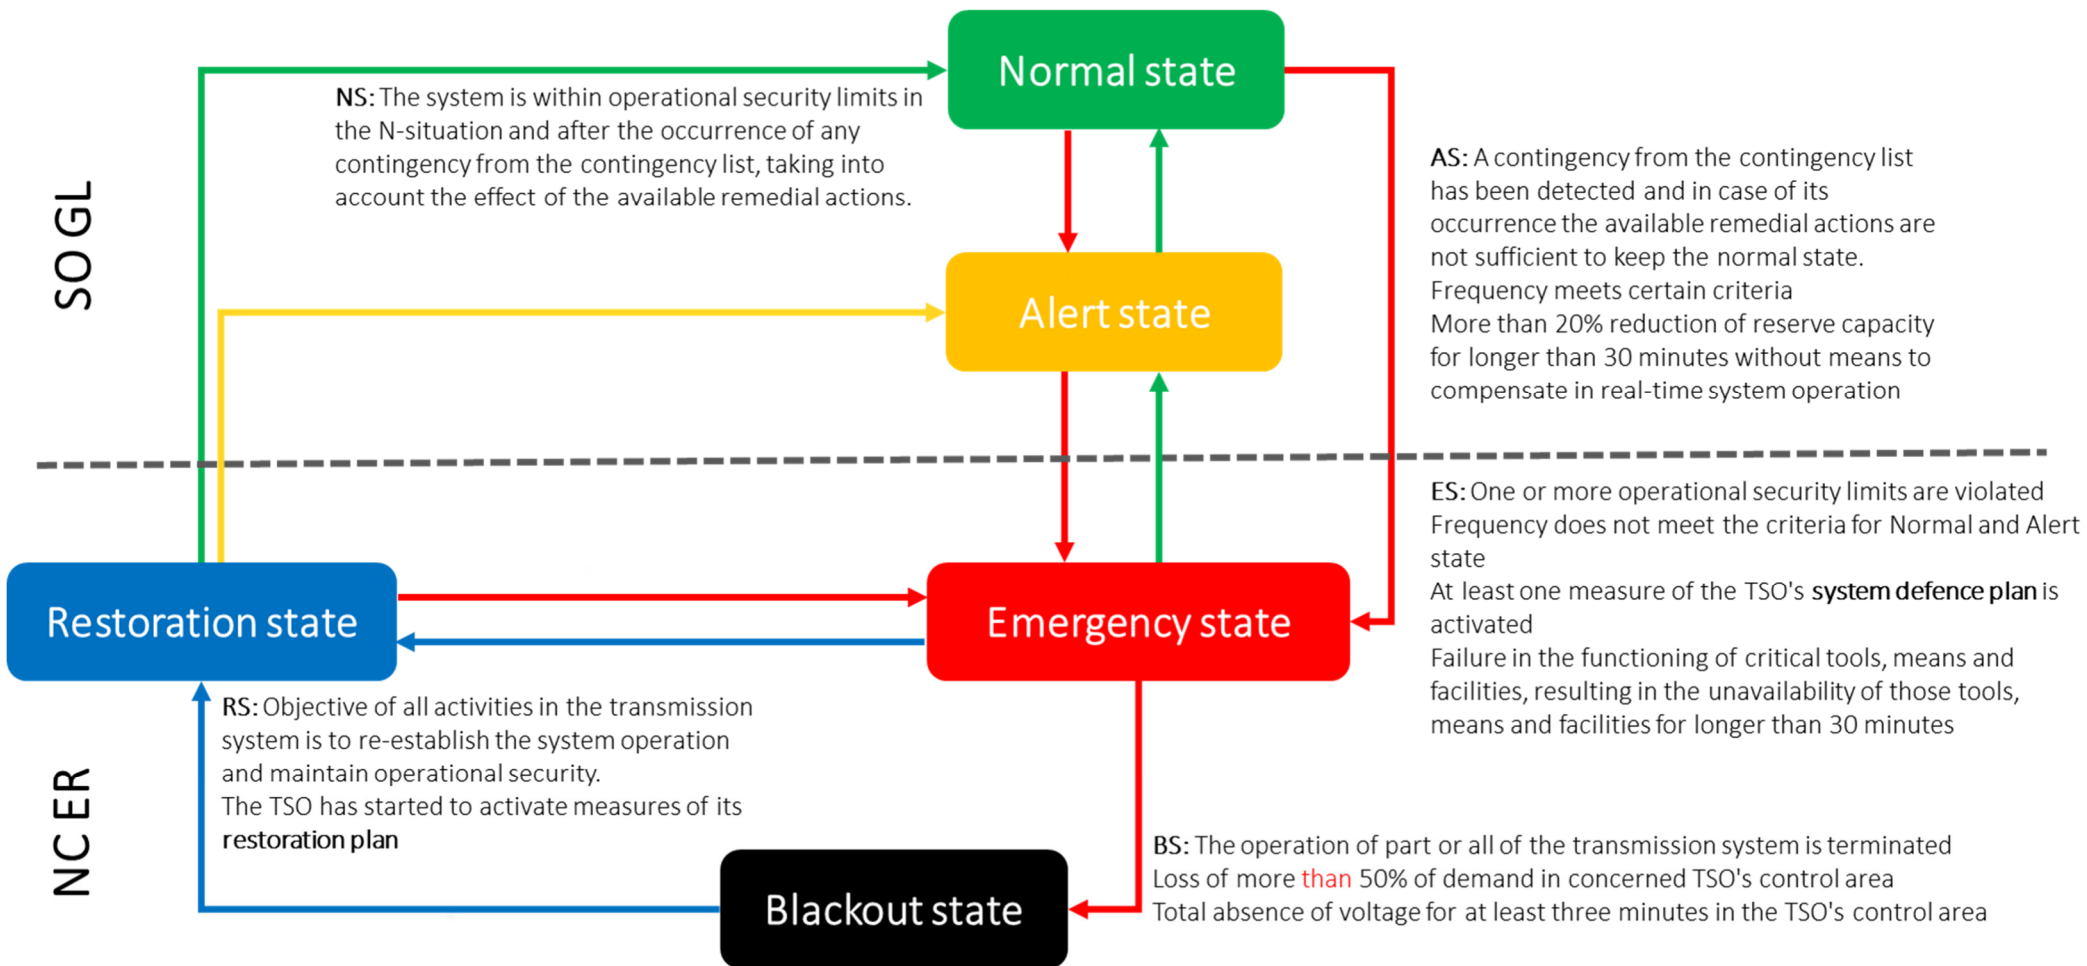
SO GL

Normal state

NS: The system is within operational security limits in the N-situation and after the occurrence of any contingency from the contingency list, taking into account the effect of the available remedial actions.

AS: A contingency from the contingency list has been detected and in case of its occurrence the available remedial actions are not sufficient to keep the normal state.
Frequency meets certain criteria
More than 20% reduction of reserve capacity for longer than 30 minutes without means to compensate in real-time system operation

Alert state

ES: One or more operational security limits are violated
Frequency does not meet the criteria for Normal and Alert state
At least one measure of the TSO's system defence plan is activated
Failure in the functioning of critical tools, means and facilities, resulting in the unavailability of those tools, means and facilities for longer than 30 minutes

Restoration state

Emergency state

RS: Objective of all activities in the transmission system is to re-establish the system operation and maintain operational security.
The TSO has started to activate measures of its restoration plan

NC ER

BS: The operation of part or all of the transmission system is terminated
Loss of more than 50% of demand in concerned TSO's control area
Total absence of voltage for at least three minutes in the TSO's control area

Blackout state